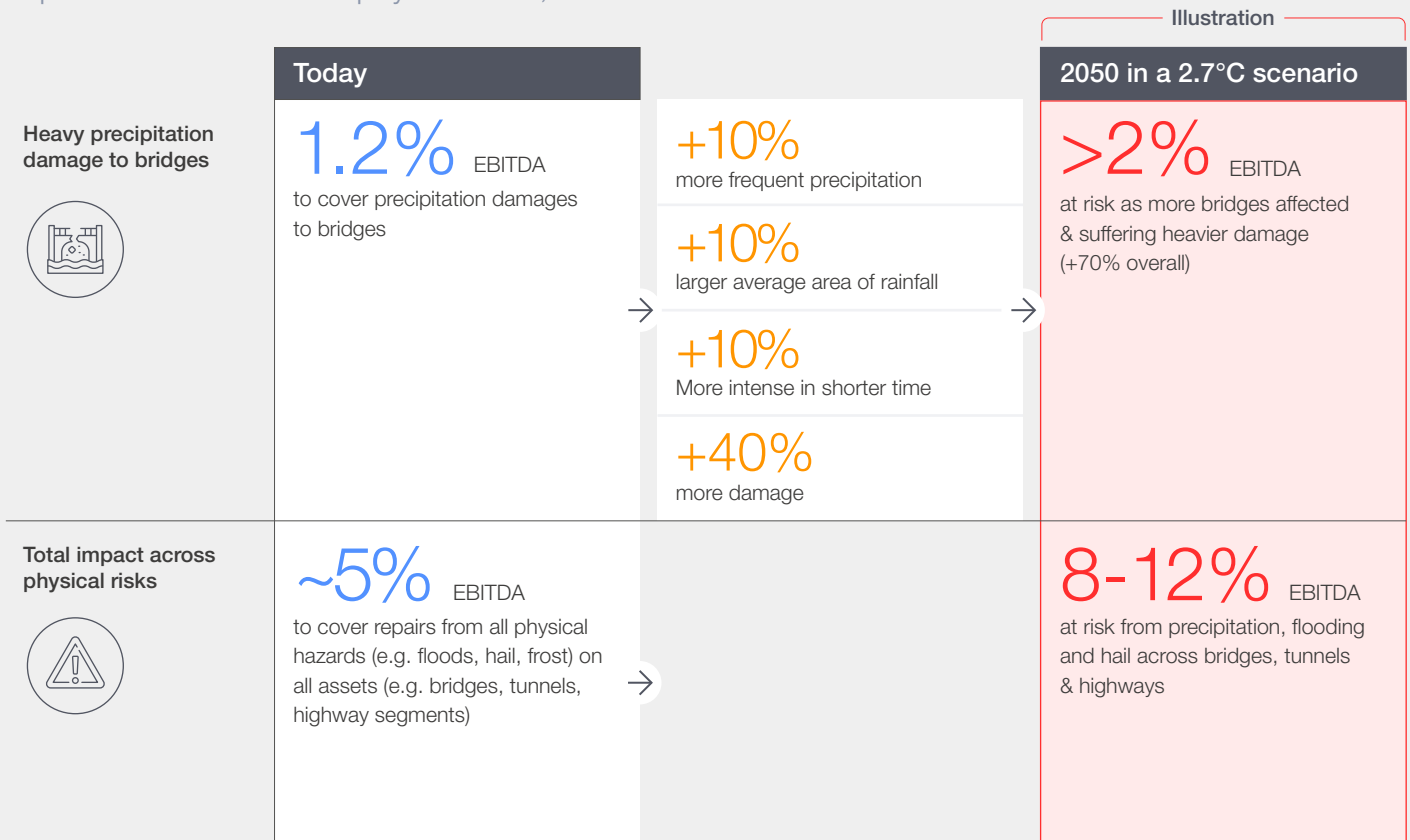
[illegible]

Illustration

Today

2050 in a 2.7°C scenario

Heavy precipitation damage to bridges

1.2% EBITDA
to cover precipitation damages to bridges

+10%
more frequent precipitation

+10%
larger average area of rainfall

+10%
More intense in shorter time

+40%
more damage

>2% EBITDA
at risk as more bridges affected & suffering heavier damage (+70% overall)

Total impact across physical risks

~5% EBITDA
to cover repairs from all physical hazards (e.g. floods, hail, frost) on all assets (e.g. bridges, tunnels, highway segments)

8-12% EBITDA
at risk from precipitation, flooding and hail across bridges, tunnels & highways